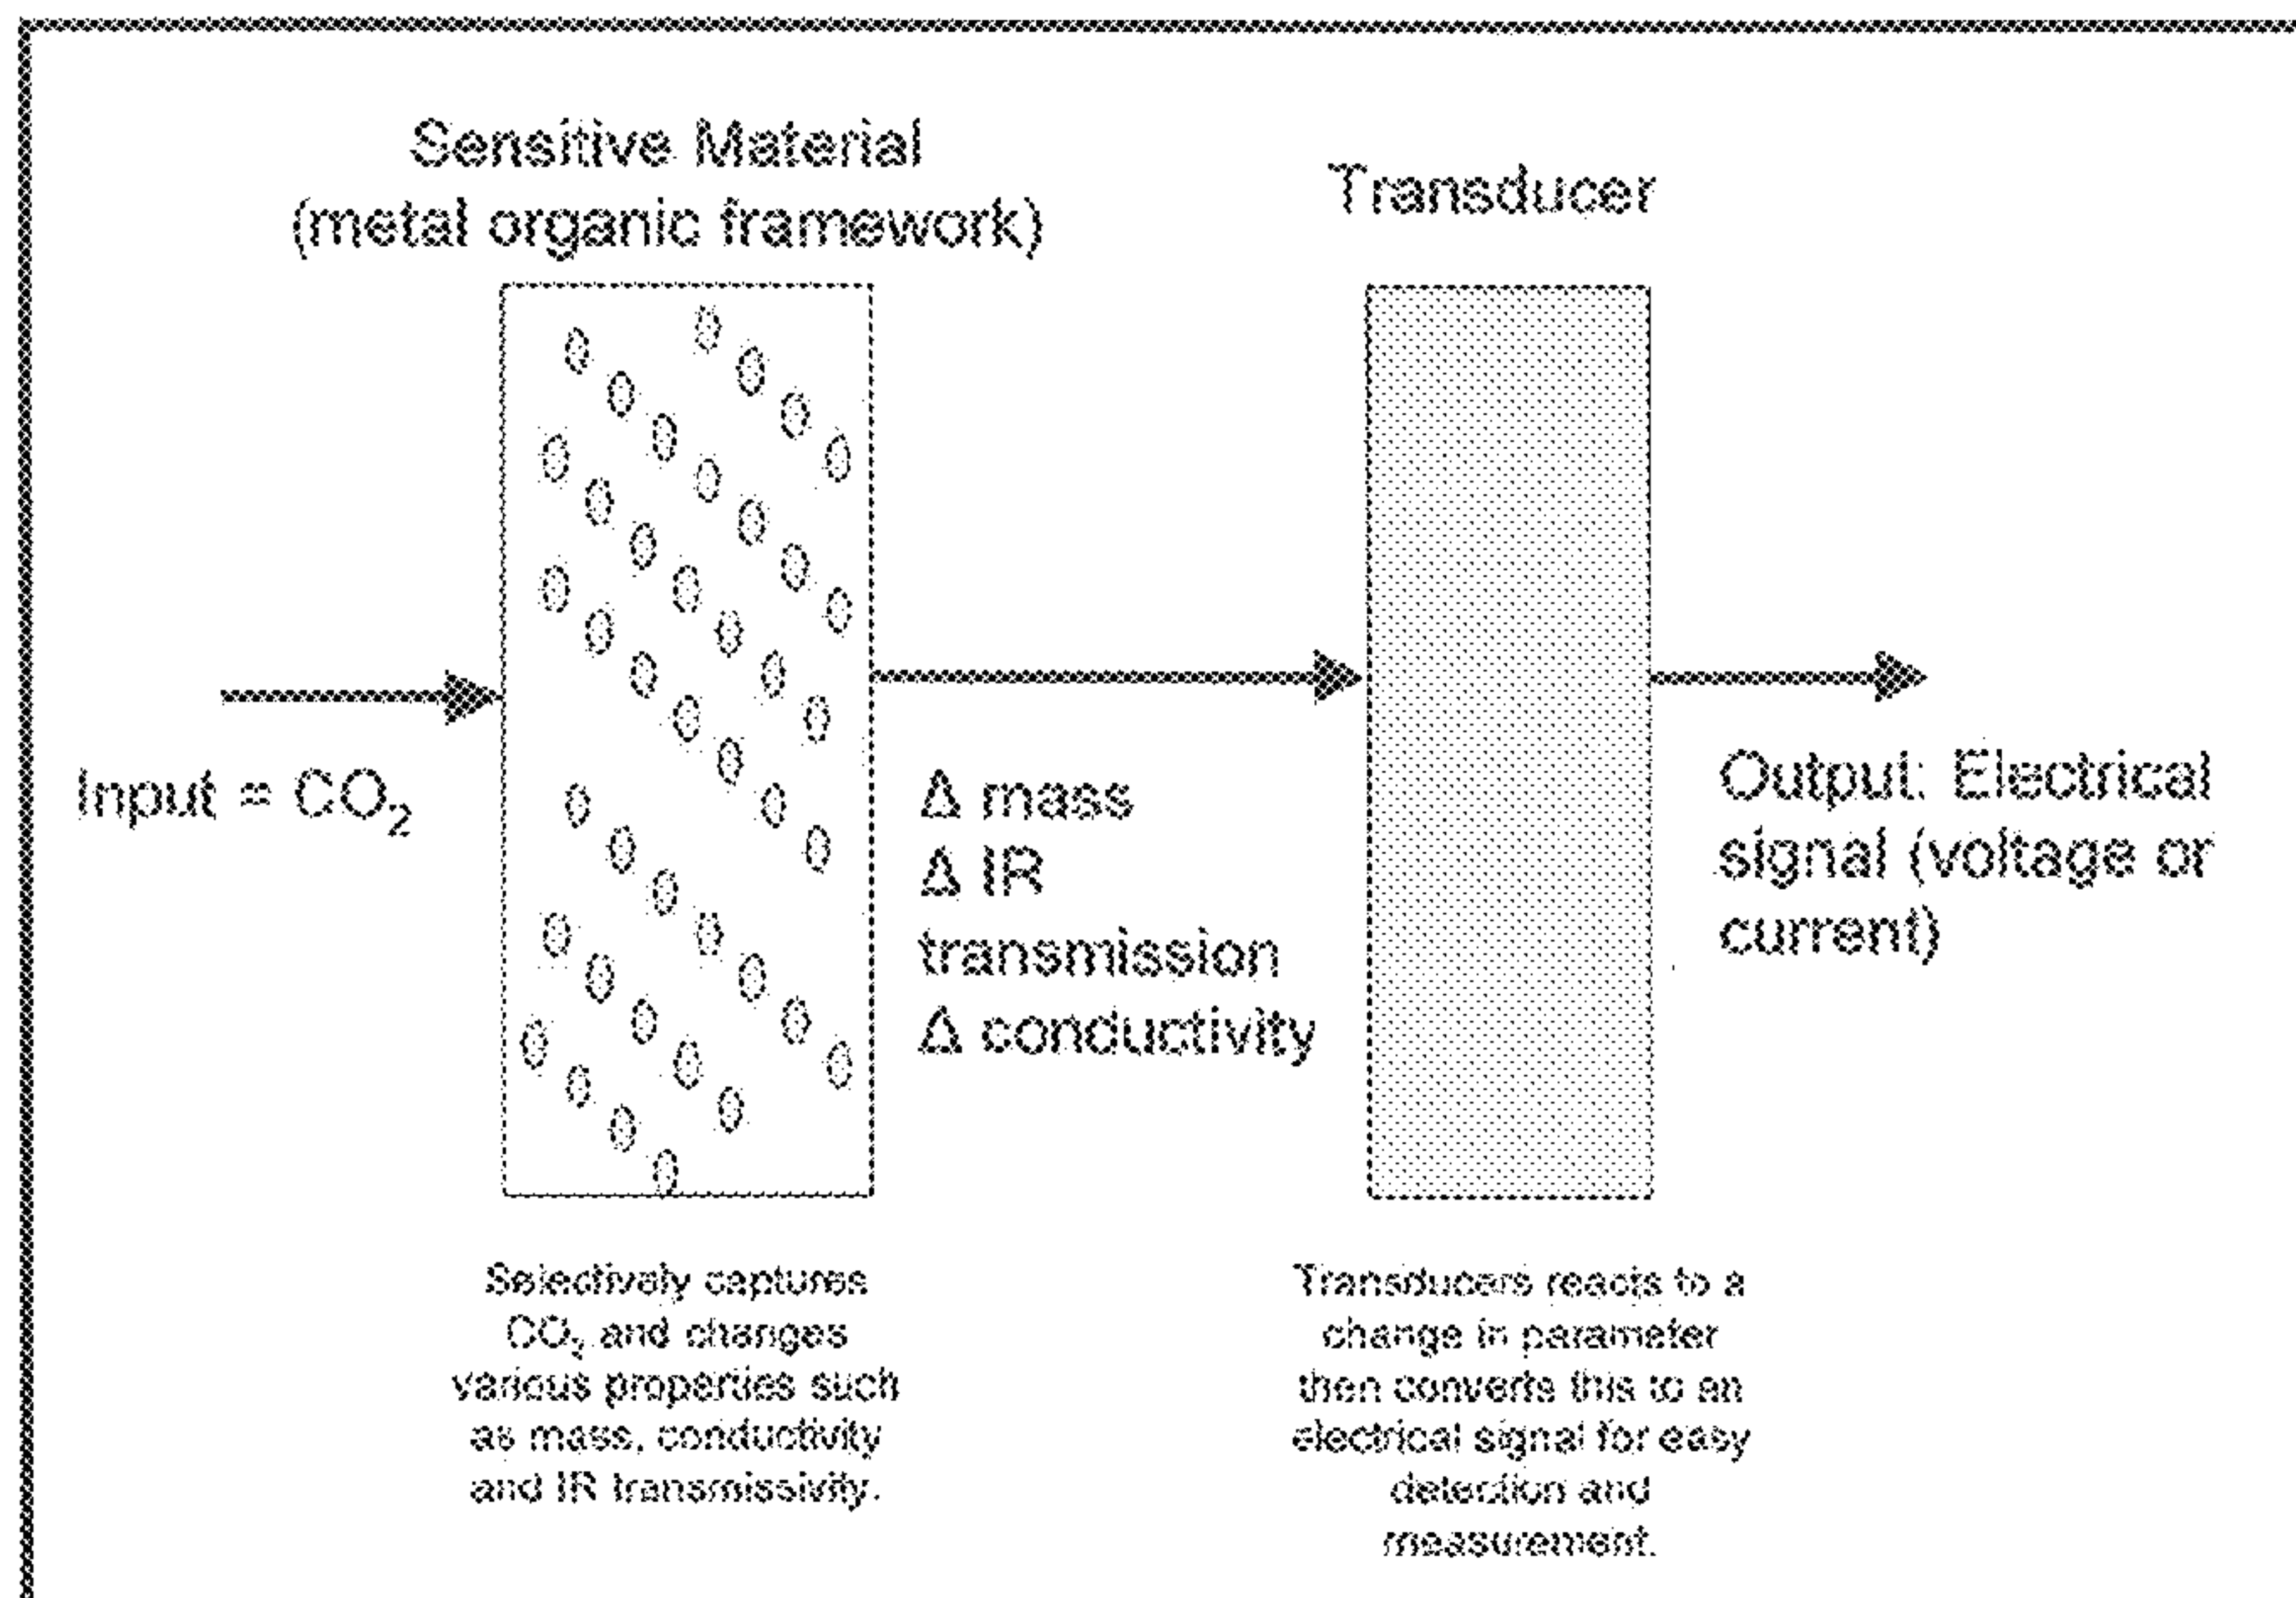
Sensitive Material
(metal organic framework)

Transducer

Input = $CO_2$

Δ mass
Δ IR transmission
Δ conductivity

Output: Electrical signal (voltage or current)

Selectively captures $CO_2$ and changes various properties such as mass, conductivity and IR transmissivity.

Transducers reacts to a change in parameter then converts this to an electrical signal for easy detection and measurement.